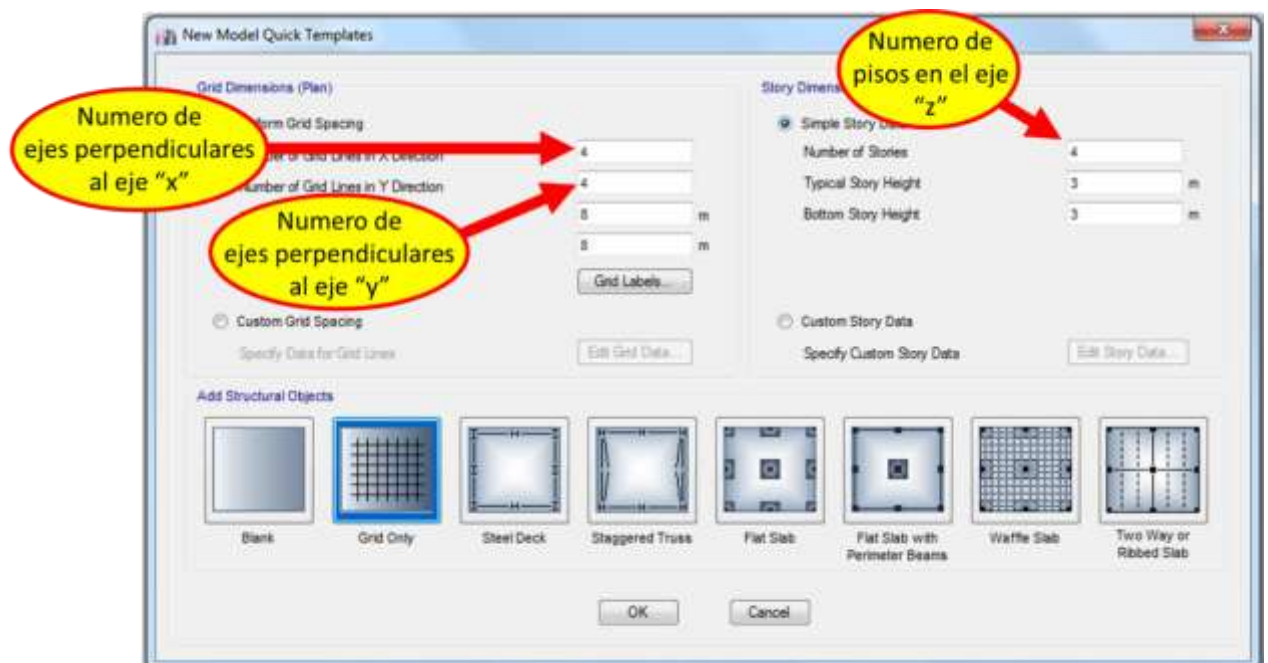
New Model Quick Templates

Grid Dimensions (Plan)

Numero de ejes perpendiculares al eje "x"

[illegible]form Grid Spacing

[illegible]er of Grid Lines in X Direction 4

Number of Grid Lines in Y Direction 4

Numero de ejes perpendiculares al eje "y"

8 m

8 m

Grid Labels...

Custom Grid Spacing

Specify Data for Grid Lines

Edit Grid Data...

Story Dimens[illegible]

Numero de pisos en el eje "z"

Simple Story D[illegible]

Number of Stories 4

Typical Story Height 3 m

Bottom Story Height 3 m

Custom Story Data

Specify Custom Story Data

Edit Story Data...

Add Structural Objects

Blank

Grid Only

Steel Deck

Staggered Truss

Flat Slab

Flat Slab with Perimeter Beams

Waffle Slab

Two Way or Ribbed Slab

OK

Cancel